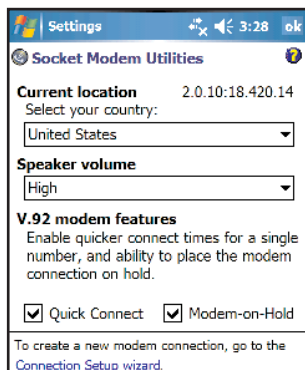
Settings 3:28 ok

Socket Modem Utilities

Current location 2.0.10:18.420.14

Select your country:

United States

Speaker volume

High

V.92 modem features

Enable quicker connect times for a single number, and ability to place the modem connection on hold.

Quick Connect Modem-on-Hold

To create a new modem connection, go to the Connection Setup wizard.